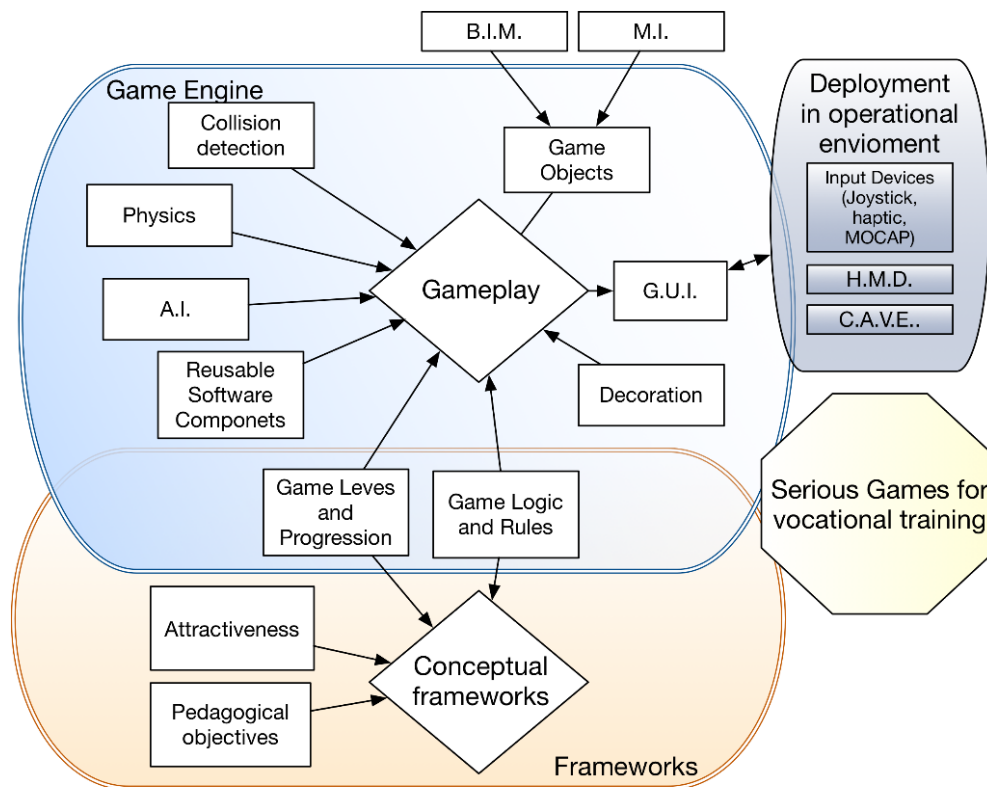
B.I.M.

M.I.

Game Engine

Collision detection

Game Objects

Deployment in operational enviorment

Input Devices (Joystick, haptic, MOCAP)

H.M.D.

C.A.V.E..

Physics

Gameplay

G.U.I.

A.I.

Reusable Software Componets

Decoration

Serious Games for vocational training

Game Leves and Progression

Game Logic and Rules

Attractiveness

Conceptual frameworks

Pedagogical objectives

Frameworks